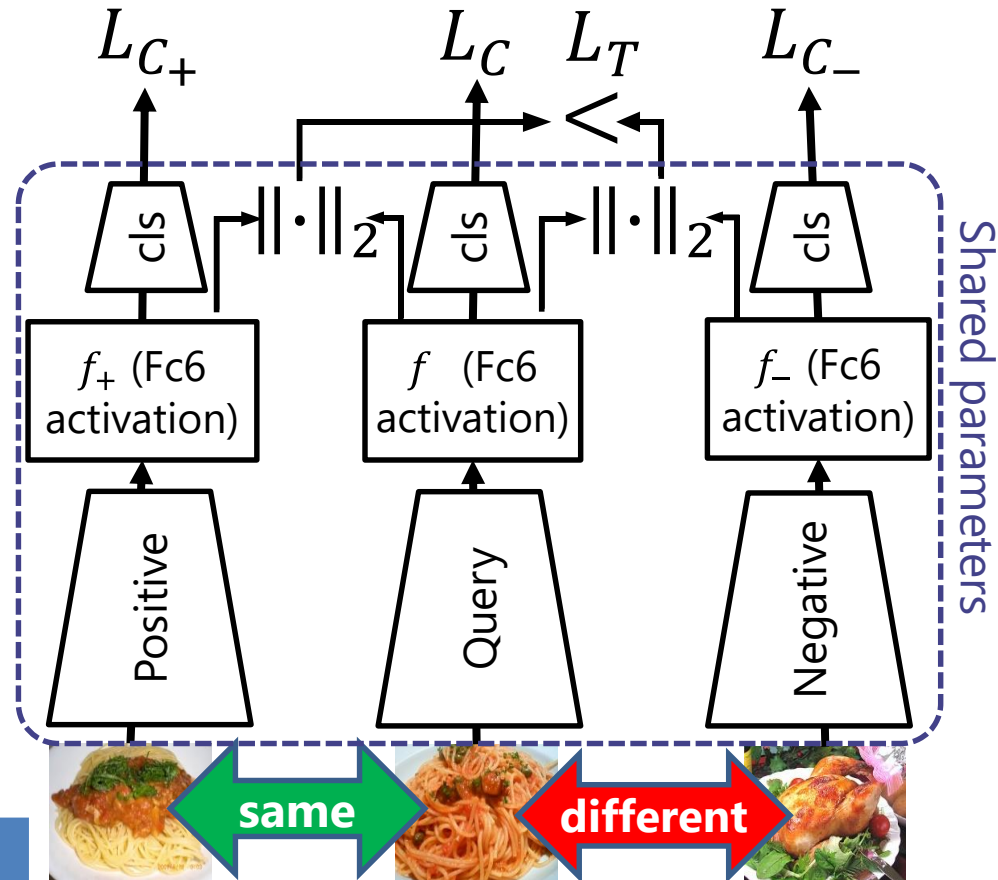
$L_{C_+}$ $L_C$ $L_T$ $L_{C_-}$

$<$

cls $\|\cdot\|_2$ cls $\|\cdot\|_2$ cls

Shared parameters

$f_+$ (Fc6 activation)

$f$ (Fc6 activation)

$f_-$ (Fc6 activation)

Positive

Query

Negative

same

different